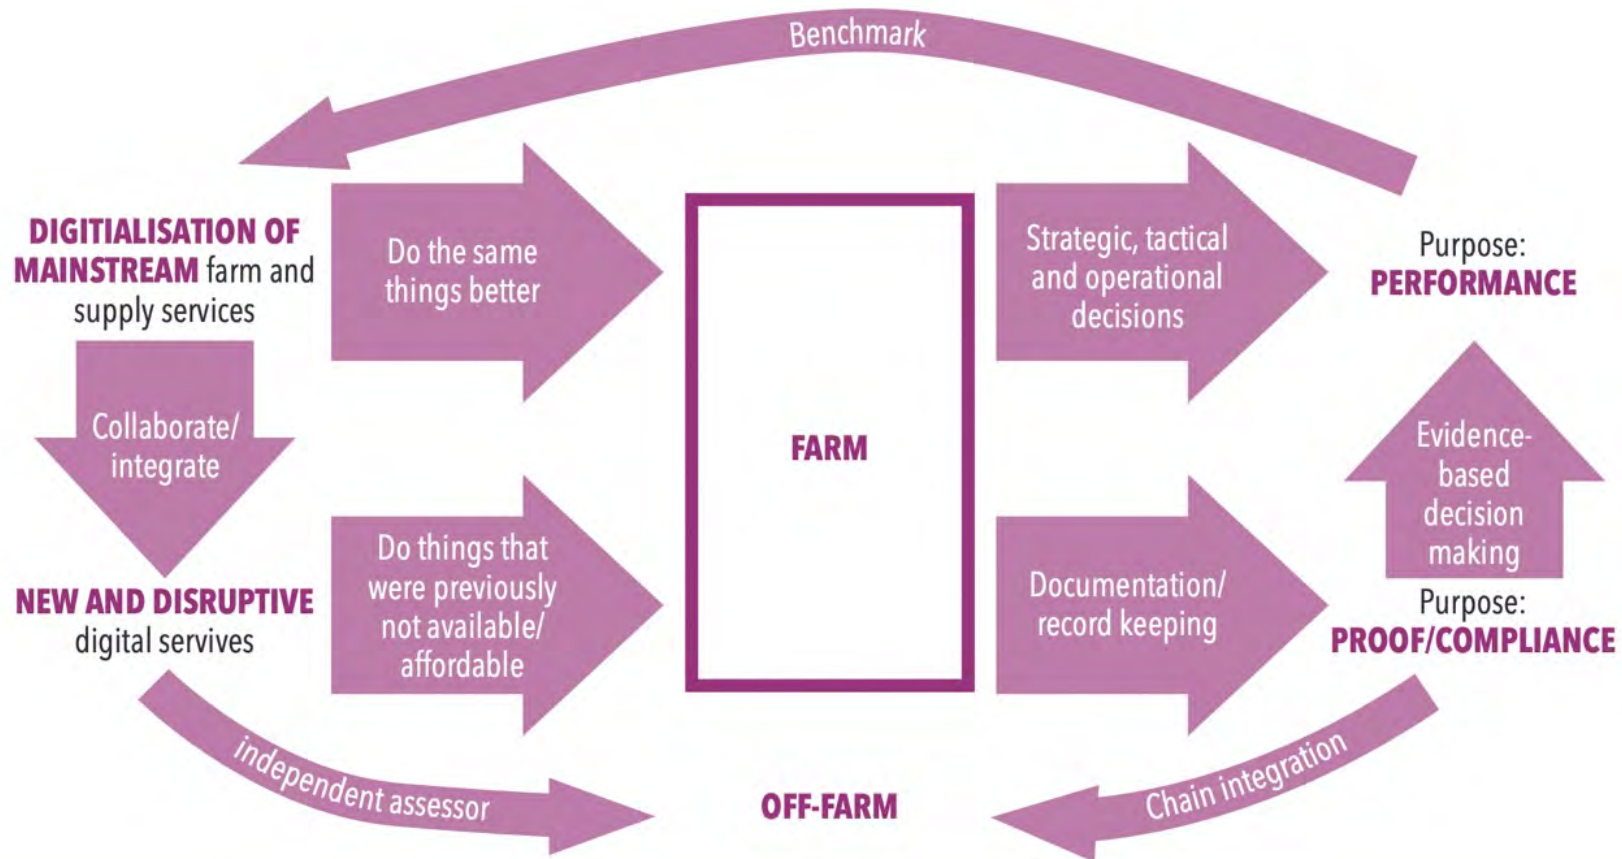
Benchmark

DIGITIALISATION OF MAINSTREAM farm and supply services

Collaborate/ integrate

NEW AND DISRUPTIVE digital servives

Do the same things better

Do things that were previously not available/ affordable

FARM

Strategic, tactical and operational decisions

Documentation/ record keeping

Purpose: PERFORMANCE

Evidence-based decision making

Purpose: PROOF/COMPLIANCE

independent assessor

OFF-FARM

Chain integration